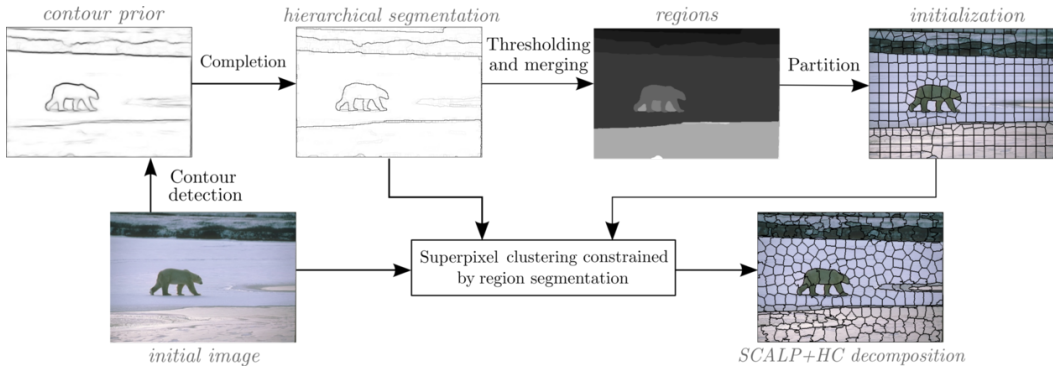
contour prior

Completion

hierarchical segmentation

Thresholding and merging

regions

Partition

initialization

Contour detection

Superpixel clustering constrained by region segmentation

initial image

SCALP+HC decomposition